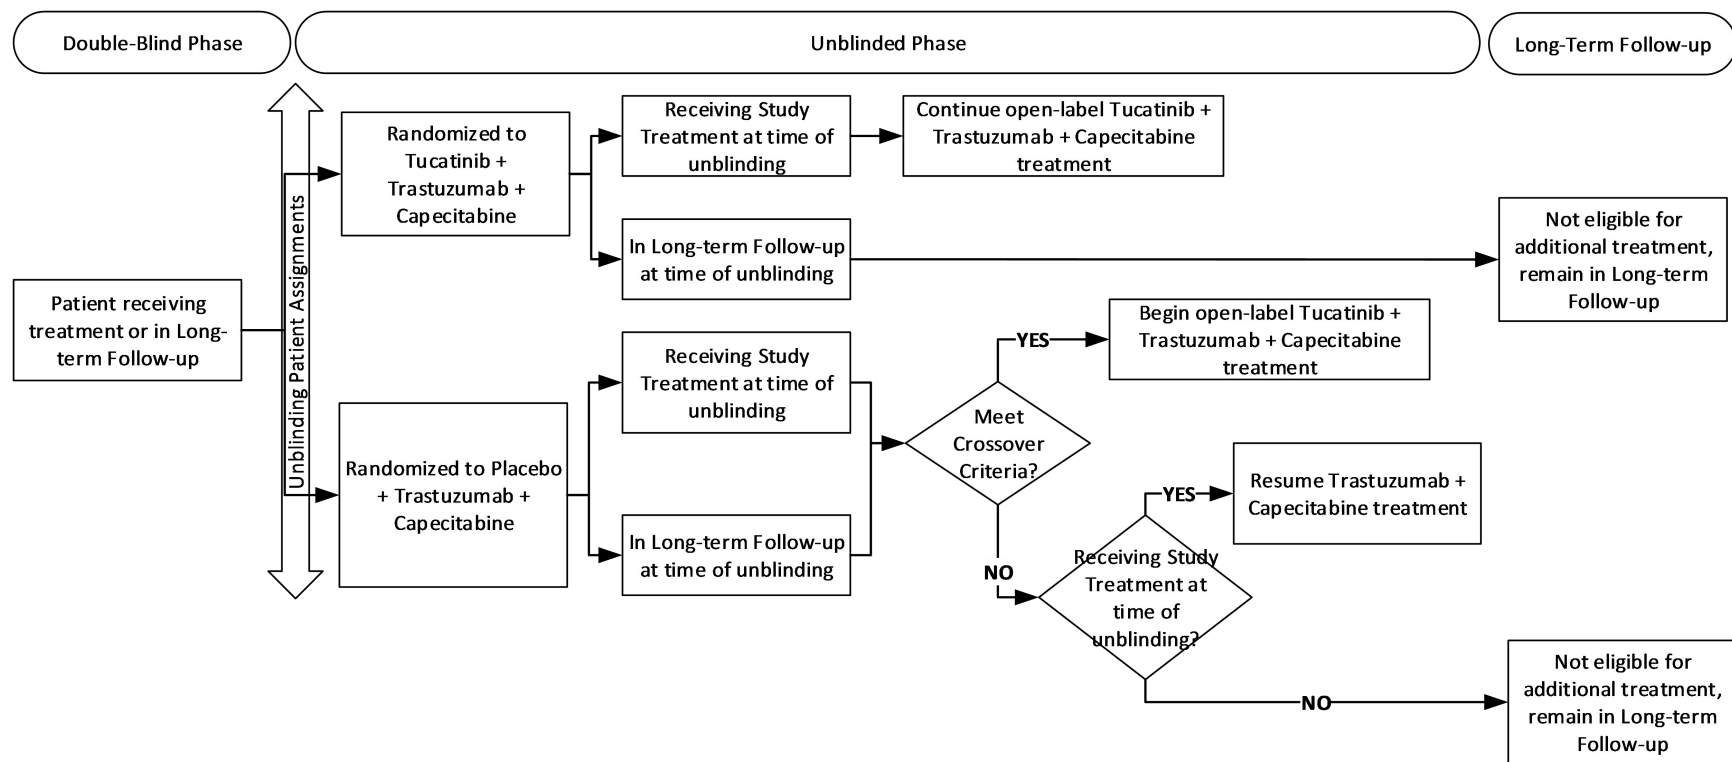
Double-Blind Phase

Unblinded Phase

Long-Term Follow-up

Unblinding Patient Assignments

Patient receiving treatment or in Long-term Follow-up

Randomized to Tucatinib + Trastuzumab + Capecitabine

Receiving Study Treatment at time of unblinding

Continue open-label Tucatinib + Trastuzumab + Capecitabine treatment

In Long-term Follow-up at time of unblinding

Not eligible for additional treatment, remain in Long-term Follow-up

Randomized to Placebo + Trastuzumab + Capecitabine

Receiving Study Treatment at time of unblinding

In Long-term Follow-up at time of unblinding

Meet Crossover Criteria?

YES

Begin open-label Tucatinib + Trastuzumab + Capecitabine treatment

NO

Receiving Study Treatment at time of unblinding?

YES

Resume Trastuzumab + Capecitabine treatment

NO

Not eligible for additional treatment, remain in Long-term Follow-up